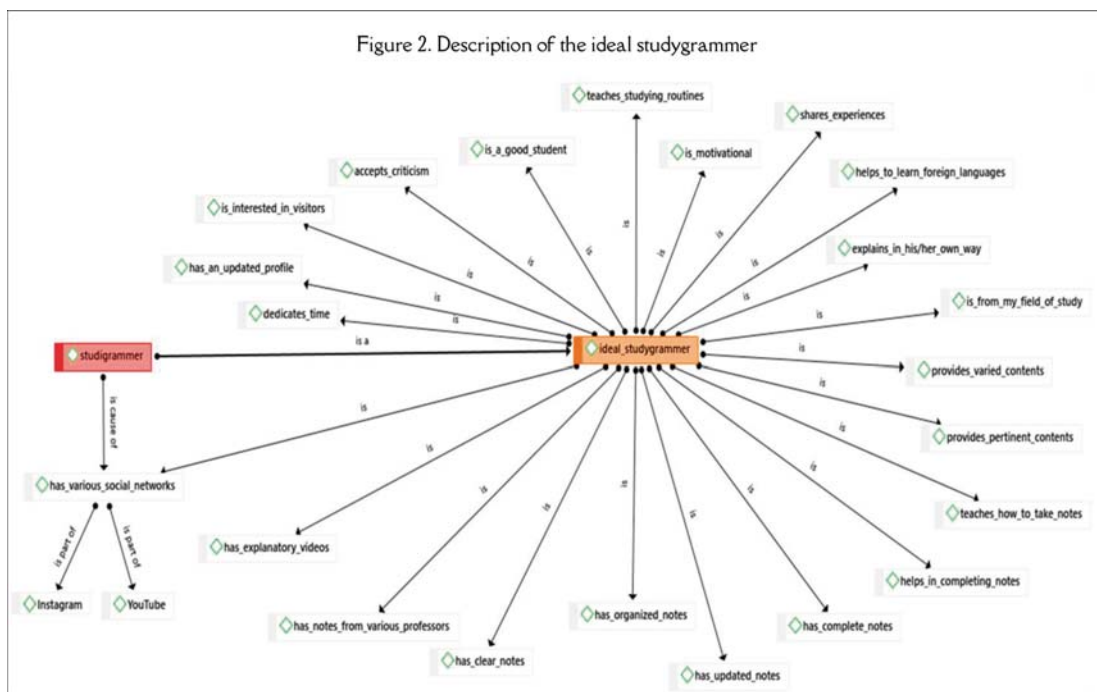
Figure 2. Description of the ideal studygrammer

teaches_studying_routines

shares_experiences

is_a_good_student

is_motivational

accepts_criticism

helps_to_learn_foreign_languages

is_interested_in_visitors

explains_in_his/her_own_way

has_an_updated_profile

is_from_my_field_of_study

dedicates_time

studigrammer

is a

ideal_studygrammer

provides_varied_contents

provides_pertinent_contents

is cause of

has_various_social_networks

teaches_how_to_take_notes

has_explanatory_videos

helps_in_completing_notes

is part of

is part of

Instagram

YouTube

has_organized_notes

has_complete_notes

has_notes_from_various_professors

has_clear_notes

has_updated_notes

is
is
is
is
is
is
is
is
is
is
is
is
is
is
is
is
is
is
is
is
is
is